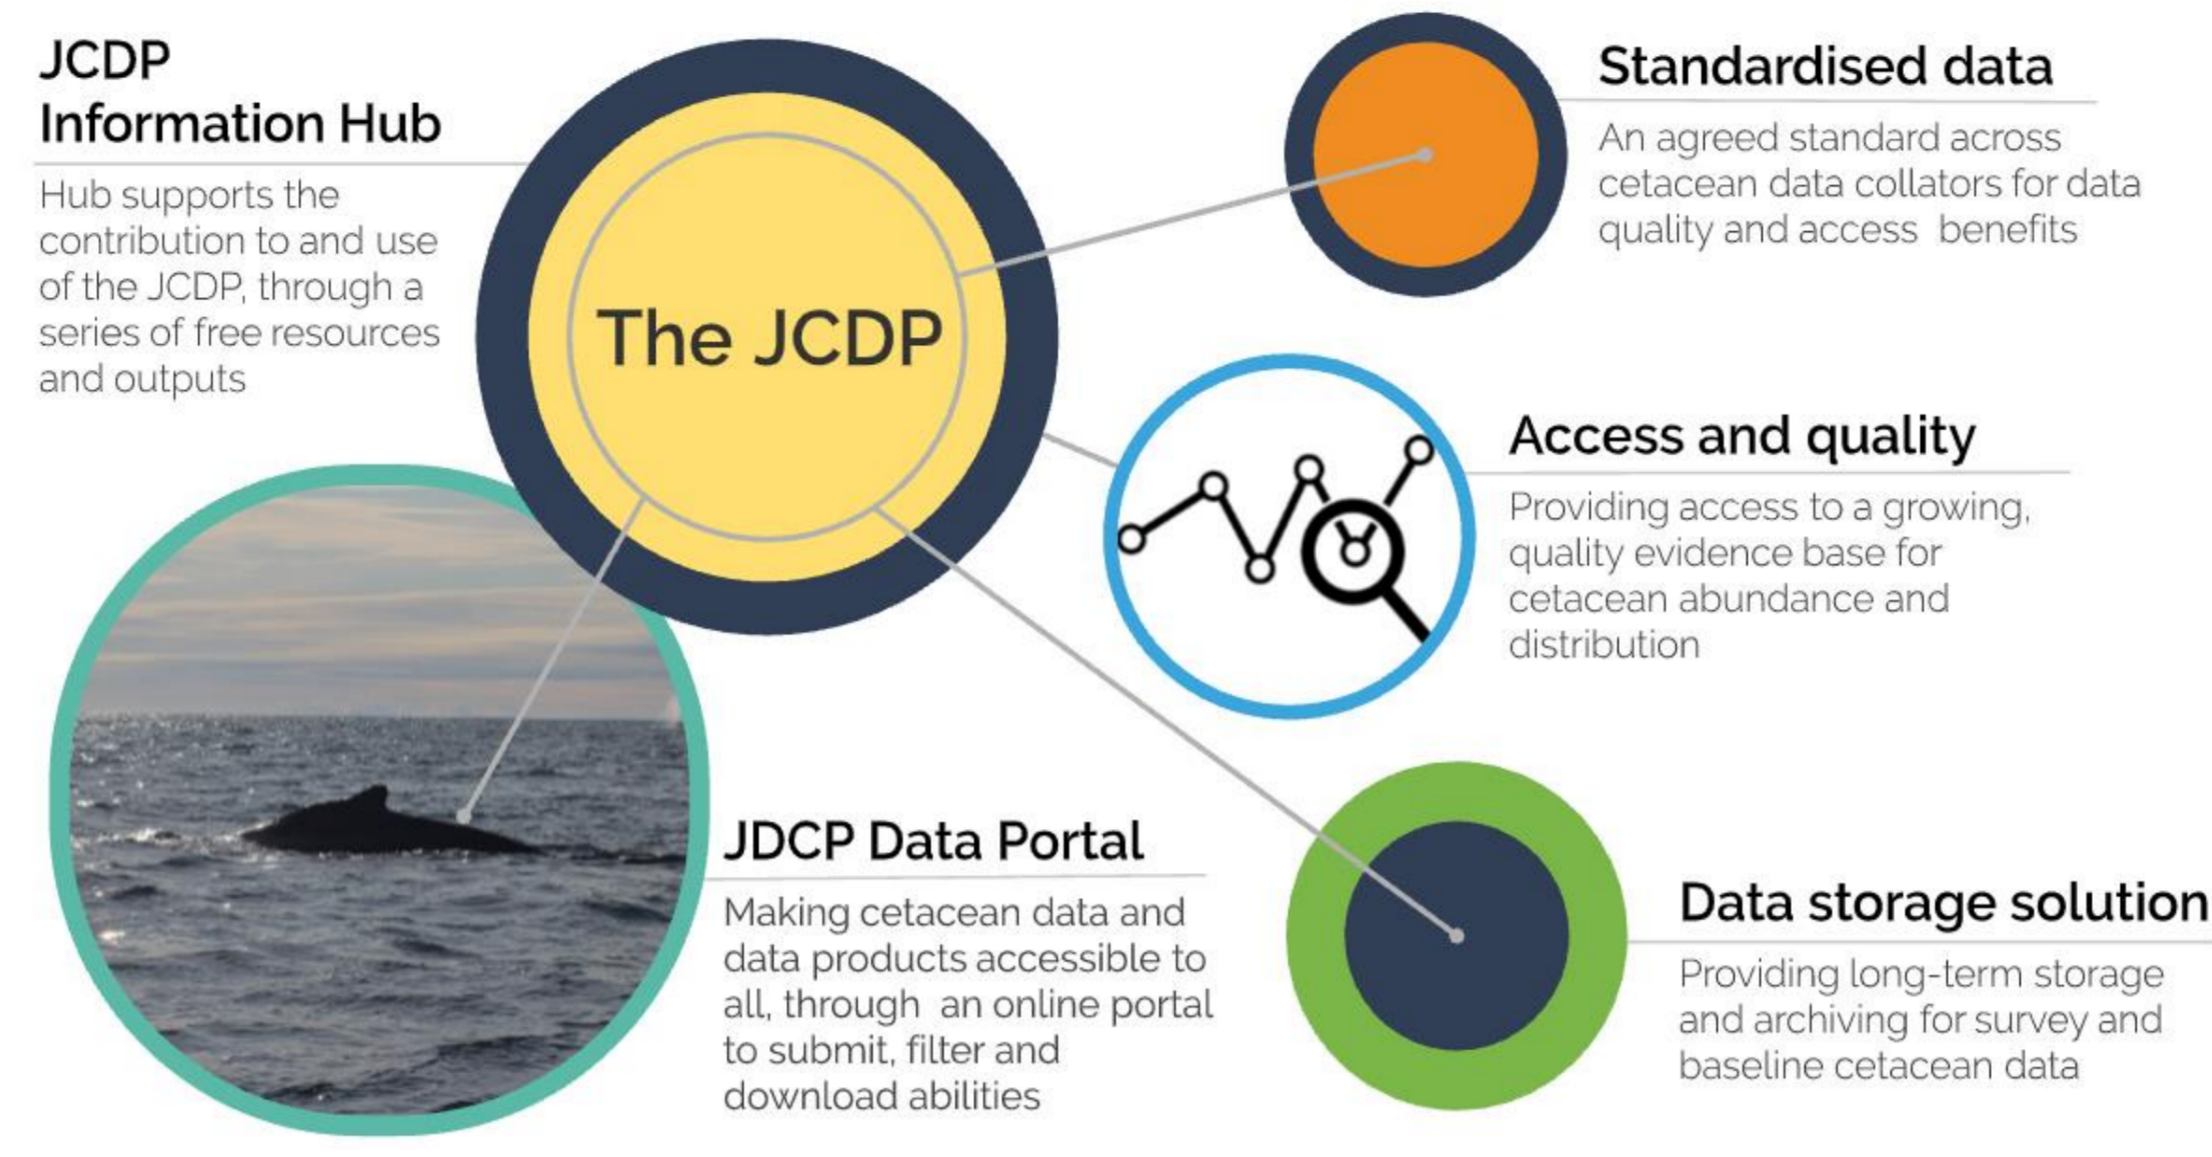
JCDP Information Hub

Hub supports the contribution to and use of the JCDP, through a series of free resources and outputs

The JCDP

Standardised data

An agreed standard across cetacean data collators for data quality and access benefits

Access and quality

Providing access to a growing, quality evidence base for cetacean abundance and distribution

JDCP Data Portal

Making cetacean data and data products accessible to all, through an online portal to submit, filter and download abilities

Data storage solution

Providing long-term storage and archiving for survey and baseline cetacean data